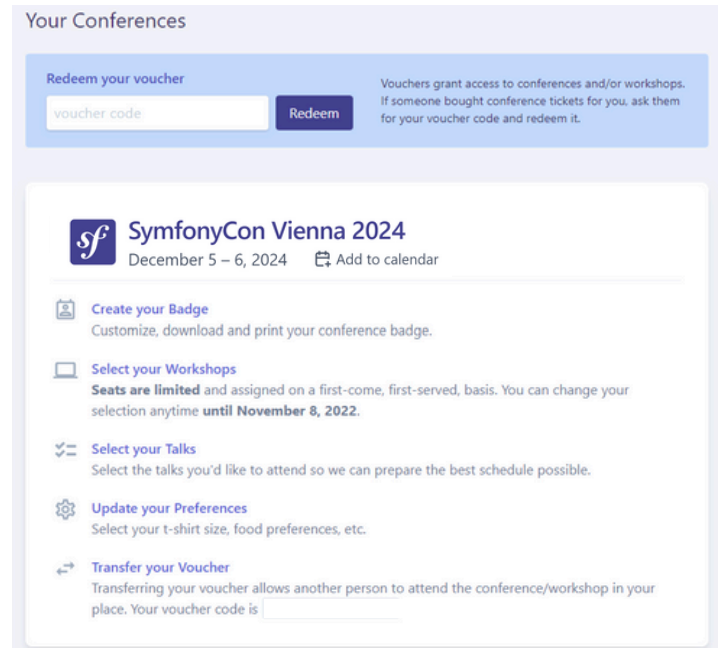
Your Conferences

Redeem your voucher

voucher code

Redeem

Vouchers grant access to conferences and/or workshops. If someone bought conference tickets for you, ask them for your voucher code and redeem it.

sf

SymfonyCon Vienna 2024

December 5 – 6, 2024

Add to calendar

Create your Badge

Customize, download and print your conference badge.

Select your Workshops

**Seats are limited** and assigned on a first-come, first-served, basis. You can change your selection anytime **until November 8, 2022**.

Select your Talks

Select the talks you'd like to attend so we can prepare the best schedule possible.

Update your Preferences

Select your t-shirt size, food preferences, etc.

Transfer your Voucher

Transferring your voucher allows another person to attend the conference/workshop in your place. Your voucher code is